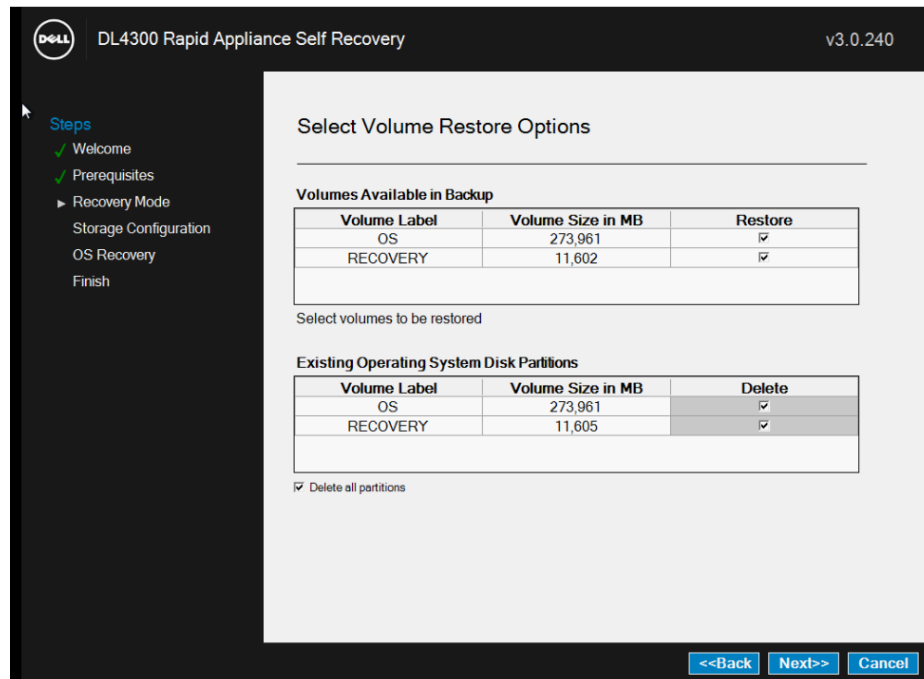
DELL DL4300 Rapid Appliance Self Recovery

v3.0.240

Steps
✓ Welcome
✓ Prerequisites
▸ Recovery Mode
Storage Configuration
OS Recovery
Finish

Select Volume Restore Options

Volumes Available in Backup

| Volume Label | Volume Size in MB | Restore |
|---|---|---|
| OS | 273,961 | ☑ |
| RECOVERY | 11,602 | ☑ |

Select volumes to be restored

Existing Operating System Disk Partitions

| Volume Label | Volume Size in MB | Delete |
|---|---|---|
| OS | 273,961 | ☑ |
| RECOVERY | 11,605 | ☑ |

☑ Delete all partitions

<<Back Next>> Cancel